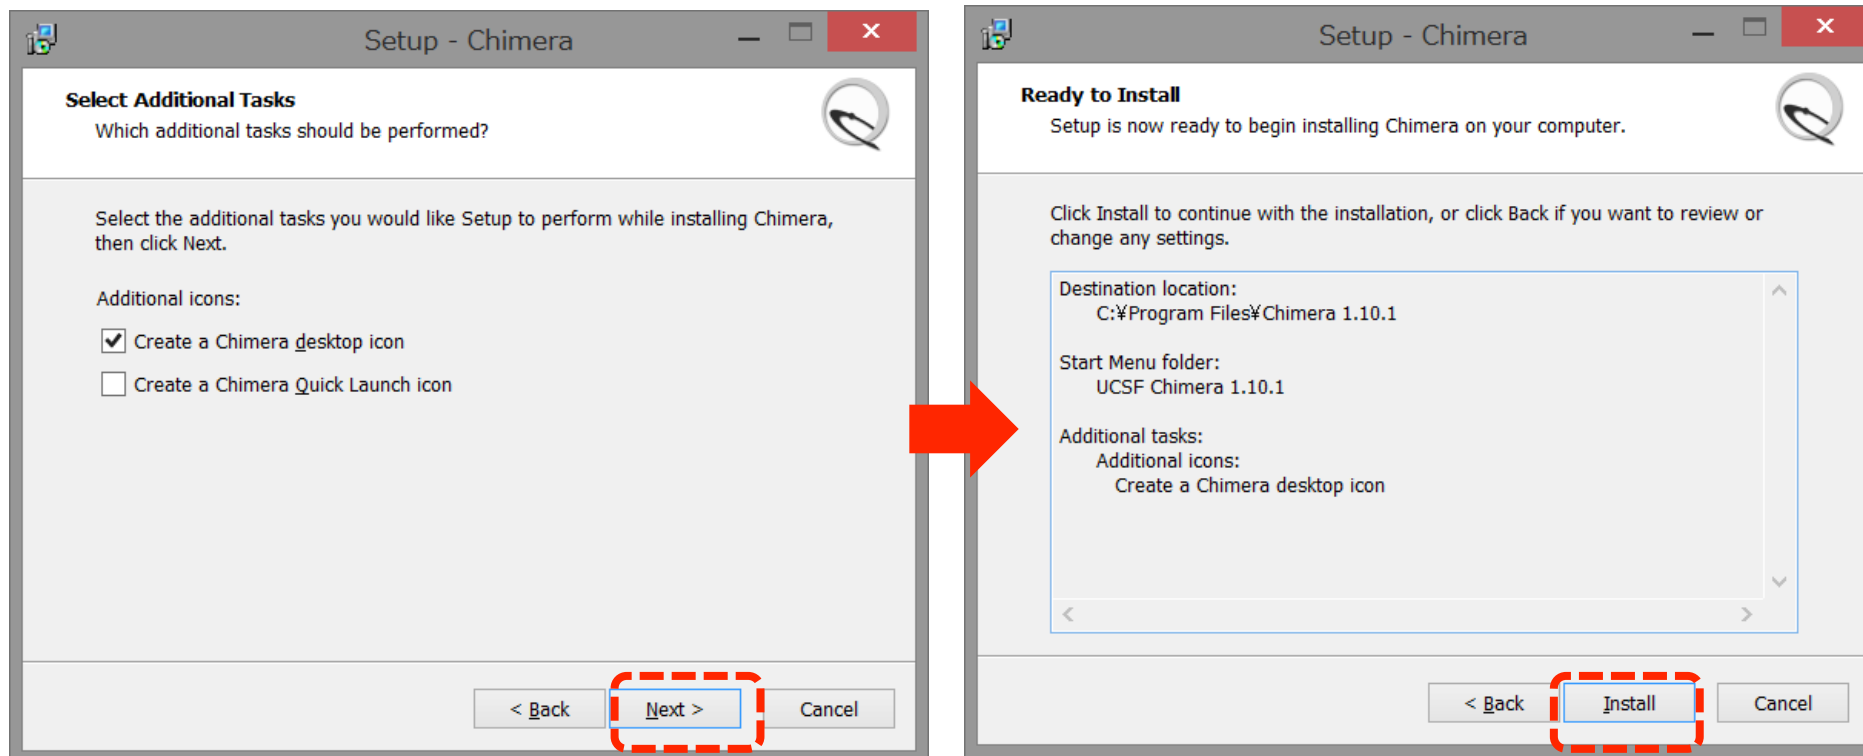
Setup - Chimera

Select Additional Tasks
Which additional tasks should be performed?

Select the additional tasks you would like Setup to perform while installing Chimera, then click Next.

Additional icons:

Create a Chimera desktop icon

Create a Chimera Quick Launch icon

< Back
Next >
Cancel

Setup - Chimera

Ready to Install
Setup is now ready to begin installing Chimera on your computer.

Click Install to continue with the installation, or click Back if you want to review or change any settings.

Destination location:
C:¥Program Files¥Chimera 1.10.1

Start Menu folder:
UCSF Chimera 1.10.1

Additional tasks:
Additional icons:
Create a Chimera desktop icon

< Back
Install
Cancel